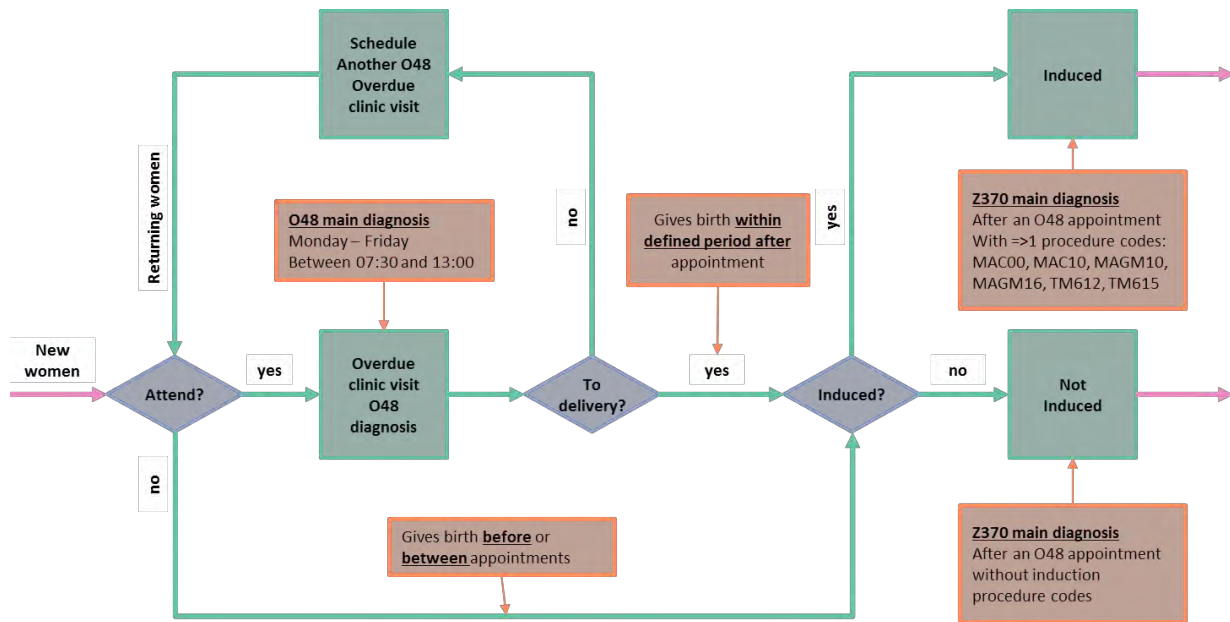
Schedule Another O48 Overdue clinic visit

Induced

Returning women

no

yes

O48 main diagnosis
Monday – Friday
Between 07:30 and 13:00

Gives birth within defined period after appointment

Z370 main diagnosis
After an O48 appointment
With =>1 procedure codes:
MAC00, MAC10, MAGM10, MAGM16, TM612, TM615

New women

Attend?

yes

Overdue clinic visit O48 diagnosis

To delivery?

yes

Induced?

no

Not Induced

no

Gives birth before or between appointments

Z370 main diagnosis
After an O48 appointment
without induction procedure codes